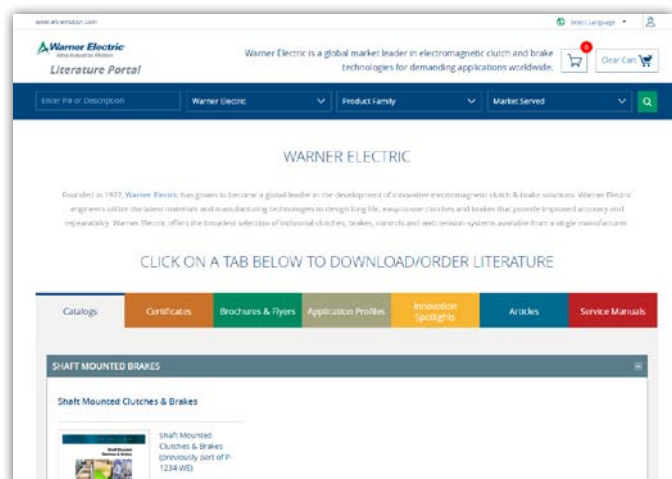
www.altramotion.com

Select Language

Warner Electric
Altra Industrial Motion

Literature Portal

Warner Electric is a global market leader in electromagnetic clutch and brake technologies for demanding applications worldwide.

0

Clear Cart

Enter P# or Description

Warner Electric

Product Family

Market Served

WARNER ELECTRIC

Founded in 1927, Warner Electric has grown to become a global leader in the development of innovative electromagnetic clutch & brake solutions. Warner Electric engineers utilize the latest materials and manufacturing technologies to design long life, easy-to-use clutches and brakes that provide improved accuracy and repeatability. Warner Electric offers the broadest selection of industrial clutches, brakes, controls and web tension systems available from a single manufacturer.

CLICK ON A TAB BELOW TO DOWNLOAD/ORDER LITERATURE

Catalogs | Certificates | Brochures & Flyers | Application Profiles | Innovation Spotlights | Articles | Service Manuals

SHAFT MOUNTED BRAKES

Shaft Mounted Clutches & Brakes

Shaft Mounted Clutches & Brakes (previously part of P-1234 WE)